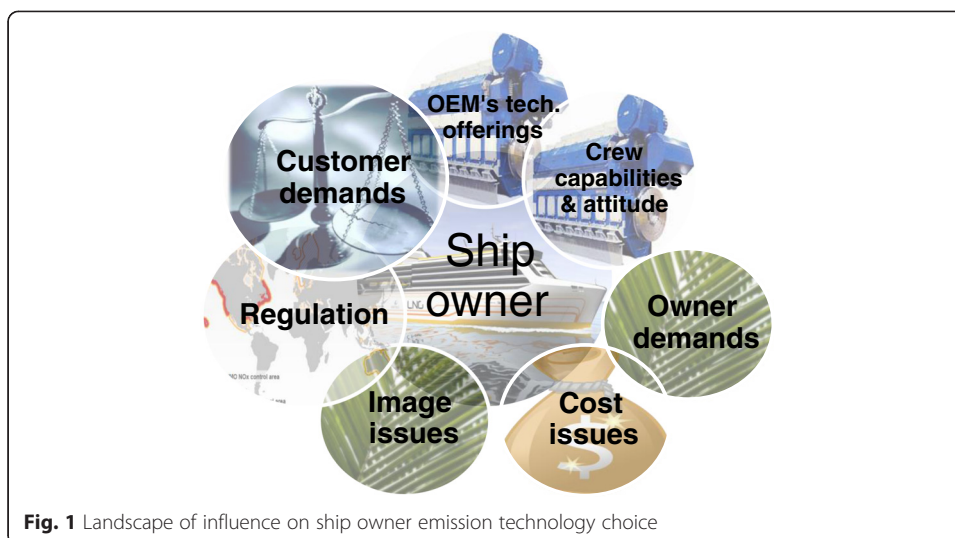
OEM's tech. offerings

Customer demands

Crew capabilities & attitude

Ship owner

Regulation

Owner demands

Image issues

Cost issues

**Fig. 1** Landscape of influence on ship owner emission technology choice